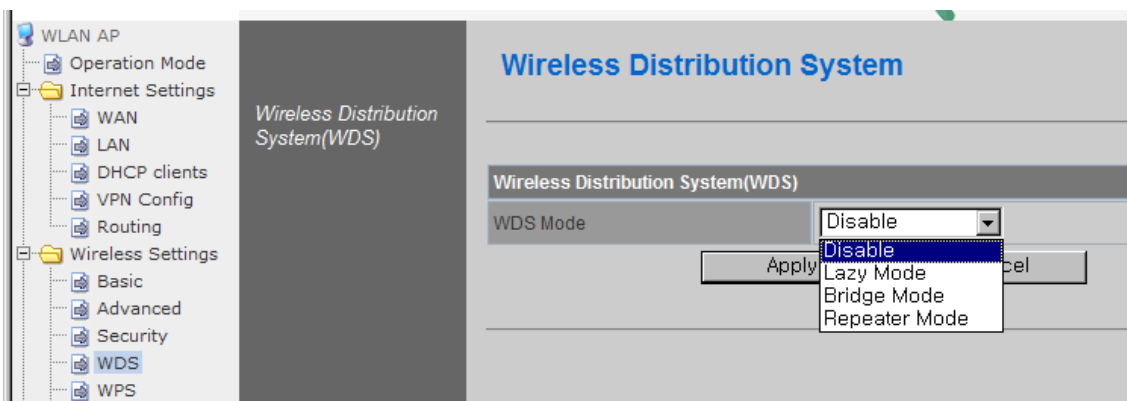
WLAN AP
Operation Mode
Internet Settings
WAN
LAN
DHCP clients
VPN Config
Routing
Wireless Settings
Basic
Advanced
Security
WDS
WPS

Wireless Distribution System(WDS)

Wireless Distribution System

| Wireless Distribution System(WDS) | |
|---|---|
| WDS Mode | Disable |

Disable
Lazy Mode
Bridge Mode
Repeater Mode

Apply
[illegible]cel